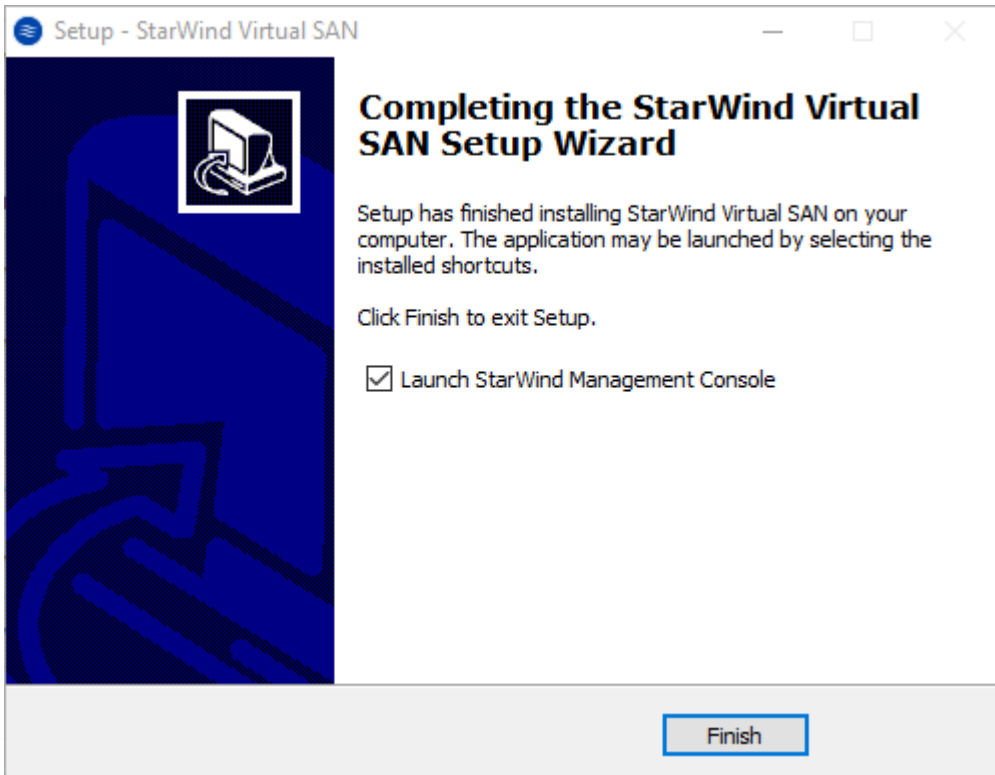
Setup - StarWind Virtual SAN

Completing the StarWind Virtual SAN Setup Wizard

Setup has finished installing StarWind Virtual SAN on your computer. The application may be launched by selecting the installed shortcuts.

Click Finish to exit Setup.

Launch StarWind Management Console

Finish